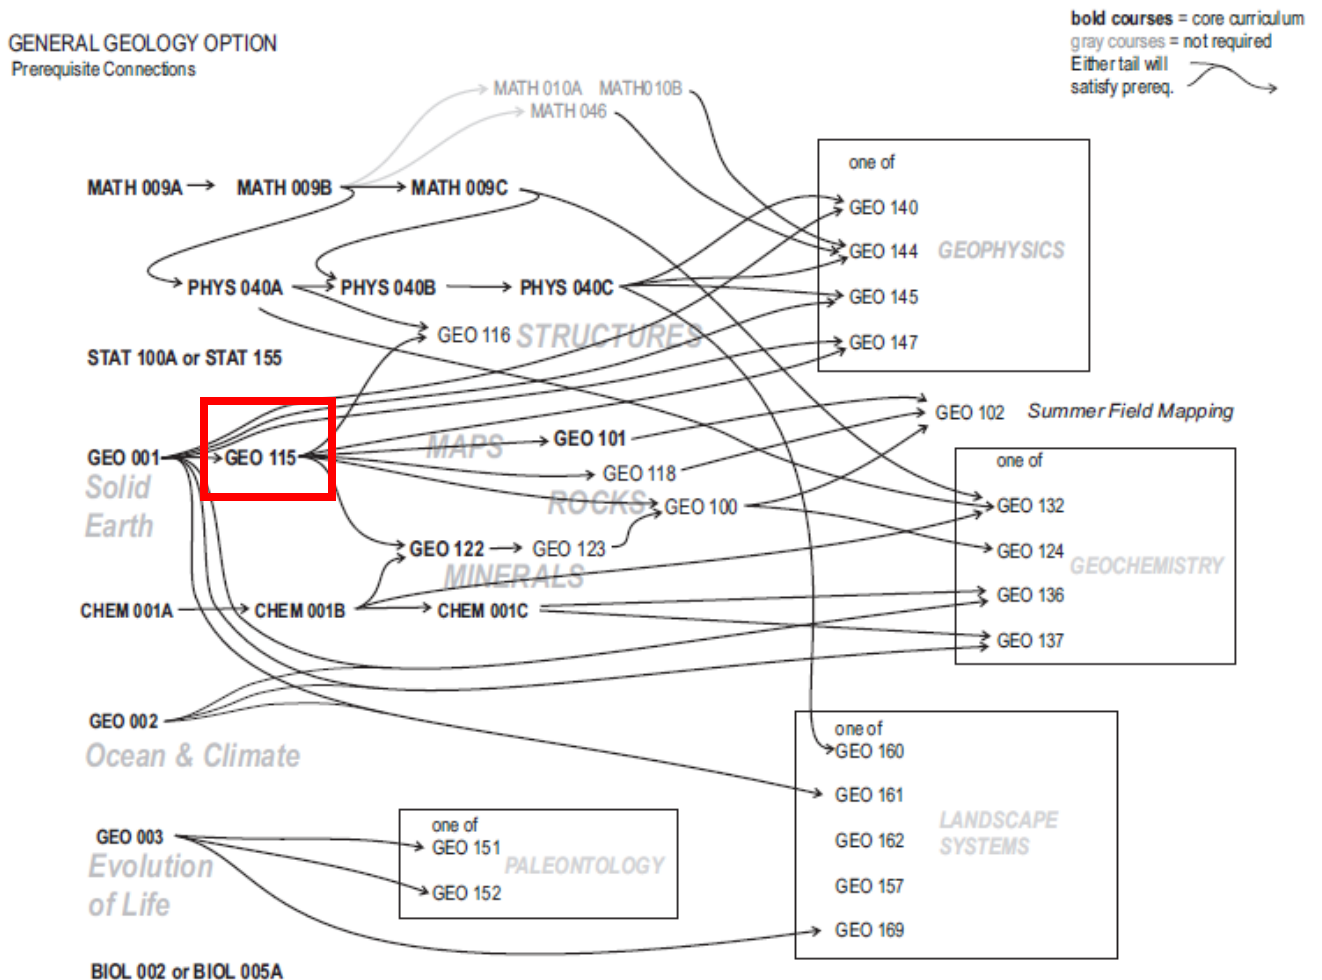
GENERAL GEOLOGY OPTION
Prerequisite Connections

bold courses = core curriculum
gray courses = not required
Either tail will satisfy prereq.

MATH 010A MATH010B
MATH 046

MATH 009A → MATH 009B → MATH 009C

PHYS 040A → PHYS 040B → PHYS 040C

GEO 116 STRUCTURES

STAT 100A or STAT 155

one of
GEO 140
GEO 144 GEOPHYSICS
GEO 145
GEO 147

GEO 102 Summer Field Mapping

GEO 001
Solid Earth

GEO 115

MAPS
GEO 101
GEO 118
ROCKS
GEO 100

one of
GEO 132
GEO 124 GEOCHEMISTRY
GEO 136
GEO 137

GEO 122 → GEO 123
MINERALS

CHEM 001A → CHEM 001B → CHEM 001C

GEO 002
Ocean & Climate

one of
GEO 160
GEO 161
GEO 162
GEO 157
GEO 169
LANDSCAPE SYSTEMS

GEO 003
Evolution of Life

one of
GEO 151
GEO 152
PALEONTOLOGY

BIOL 002 or BIOL 005A